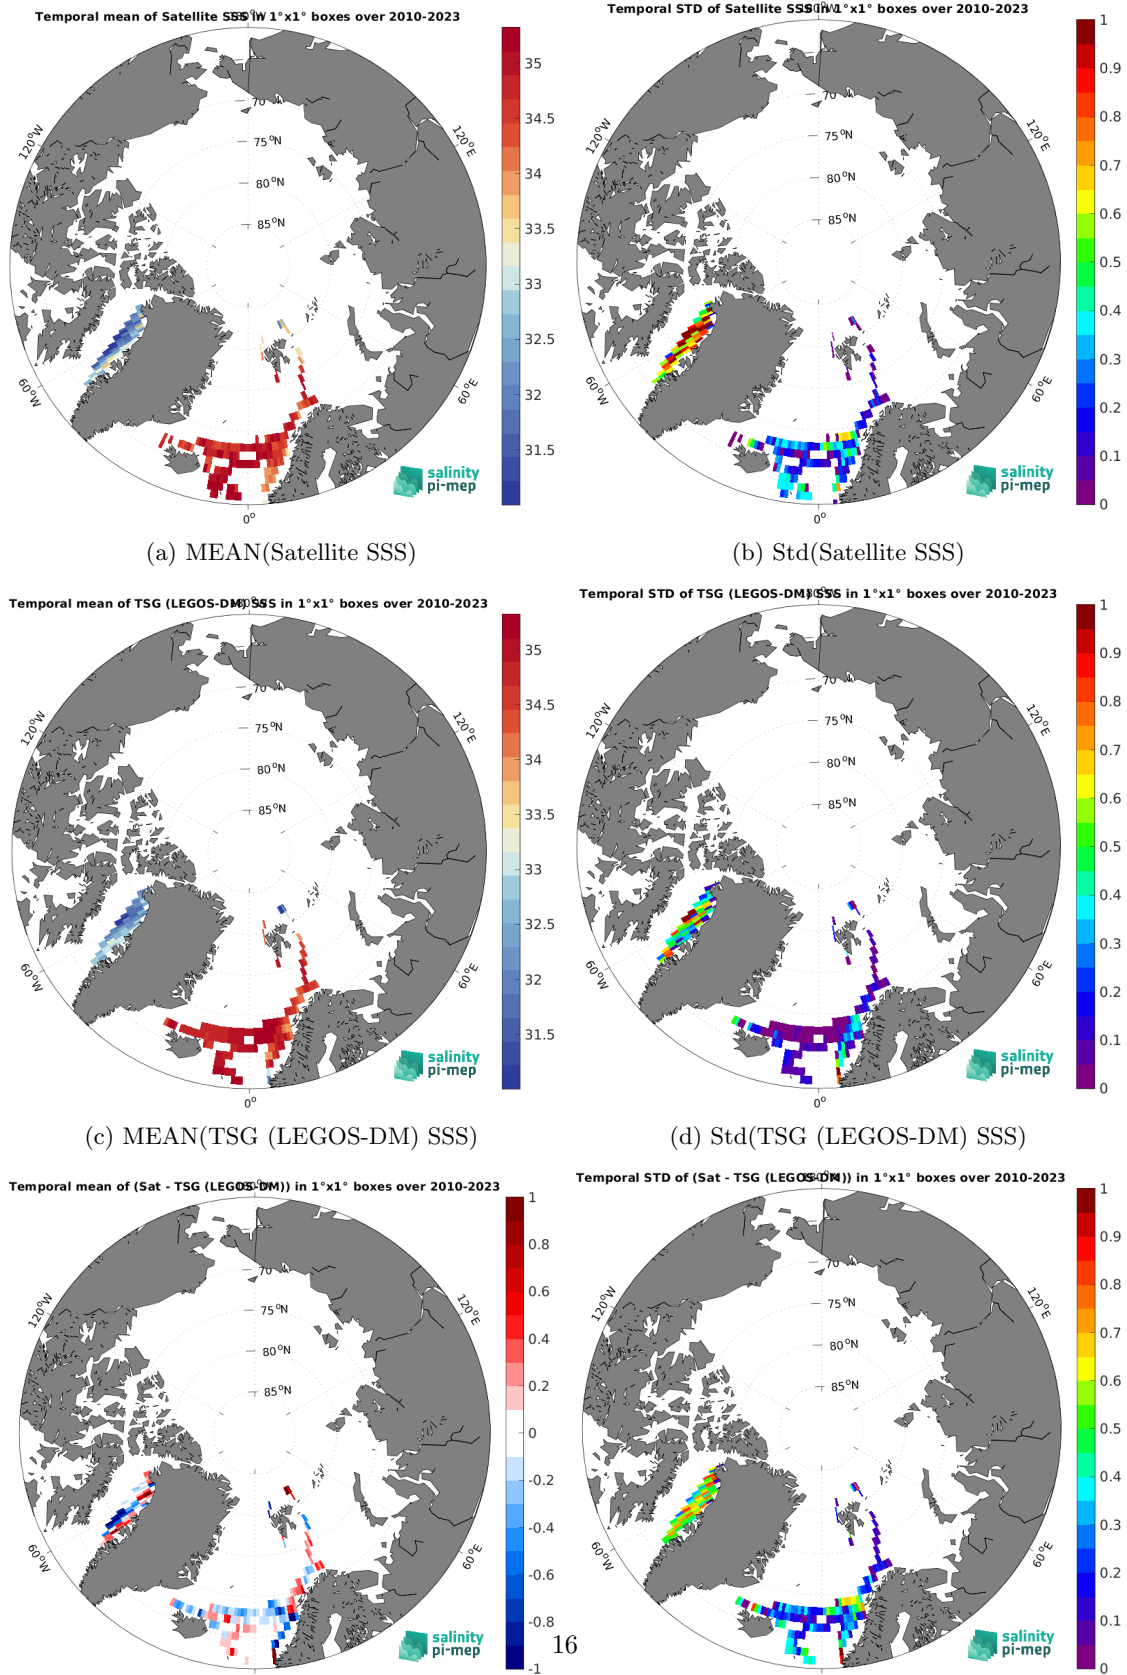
Temporal mean of Satellite SSS in 1°x1° boxes over 2010-2023

70
75°N
80°N
85°N
120°W
120°E
60°W
60°E
0°

35
34.5
34
33.5
33
32.5
32
31.5

salinity pi-mep

Temporal STD of Satellite SSS in 1°x1° boxes over 2010-2023

70
75°N
80°N
85°N
120°W
120°E
60°W
60°E
0°

1
0.9
0.8
0.7
0.6
0.5
0.4
0.3
0.2
0.1
0

salinity pi-mep

(a) MEAN(Satellite SSS)

(b) Std(Satellite SSS)

Temporal mean of TSG (LEGOS-DM) SSS in 1°x1° boxes over 2010-2023

70
75°N
80°N
85°N
120°W
120°E
60°W
60°E
0°

35
34.5
34
33.5
33
32.5
32
31.5

salinity pi-mep

Temporal STD of TSG (LEGOS-DM) SSS in 1°x1° boxes over 2010-2023

70
75°N
80°N
85°N
120°W
120°E
60°W
60°E
0°

1
0.9
0.8
0.7
0.6
0.5
0.4
0.3
0.2
0.1
0

salinity pi-mep

(c) MEAN(TSG (LEGOS-DM) SSS)

(d) Std(TSG (LEGOS-DM) SSS)

Temporal mean of (Sat - TSG (LEGOS-DM)) in 1°x1° boxes over 2010-2023

70
75°N
80°N
85°N
120°W
120°E
60°W
60°E

1
0.8
0.6
0.4
0.2
0
-0.2
-0.4
-0.6
-0.8
-1

salinity pi-mep

Temporal STD of (Sat - TSG (LEGOS-DM)) in 1°x1° boxes over 2010-2023

70
75°N
80°N
85°N
120°W
120°E
60°W
60°E

1
0.9
0.8
0.7
0.6
0.5
0.4
0.3
0.2
0.1
0

salinity pi-mep

16